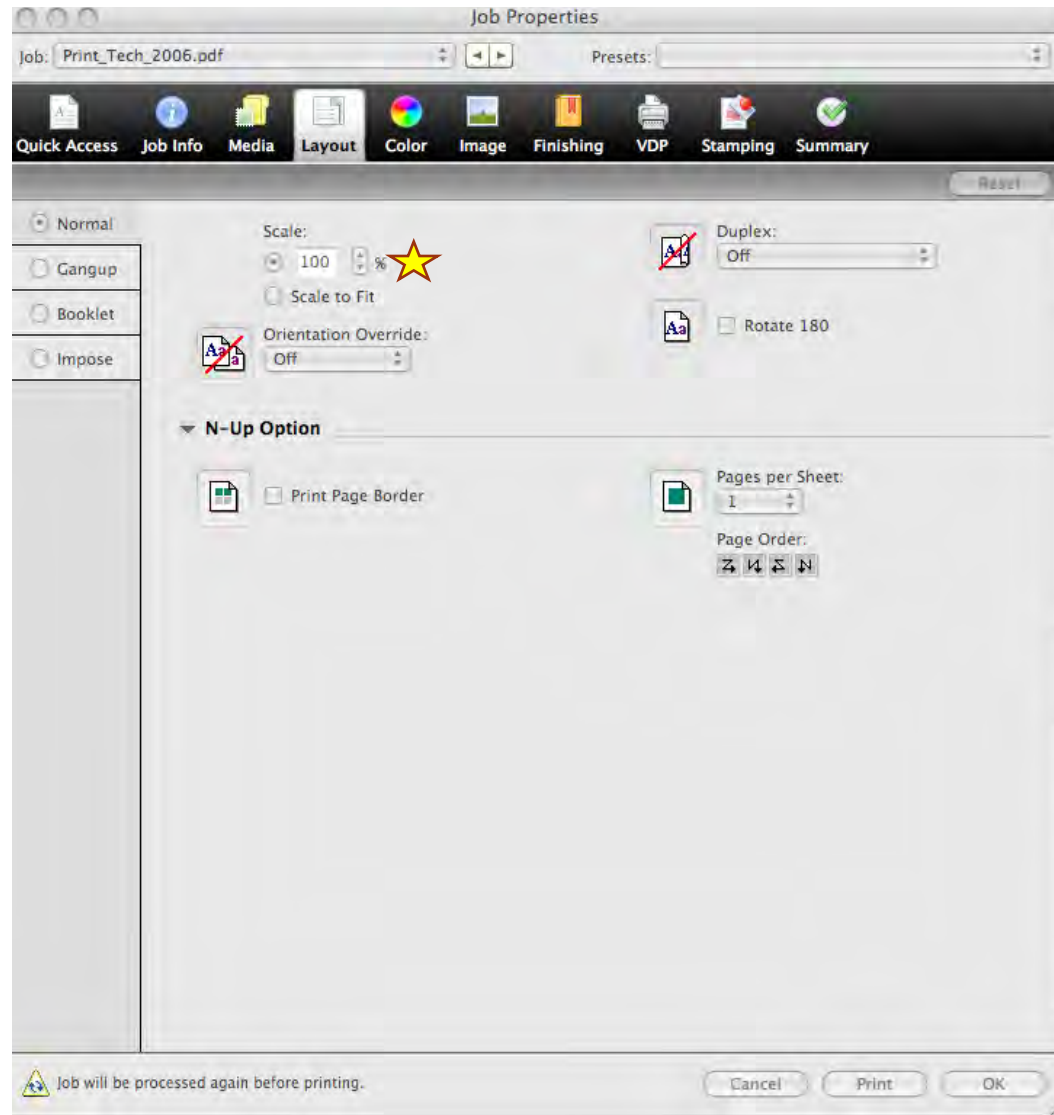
Job Properties

Job: Print_Tech_2006.pdf

Presets:

Quick Access Job Info Media Layout Color Image Finishing VDP Stamping Summary

Reset

Normal
Gangup
Booklet
Impose

Scale:
100 %
Scale to Fit

Orientation Override:
Off

Duplex:
Off

Rotate 180

N-Up Option

Print Page Border

Pages per Sheet:
1

Page Order:

Job will be processed again before printing.

Cancel Print OK